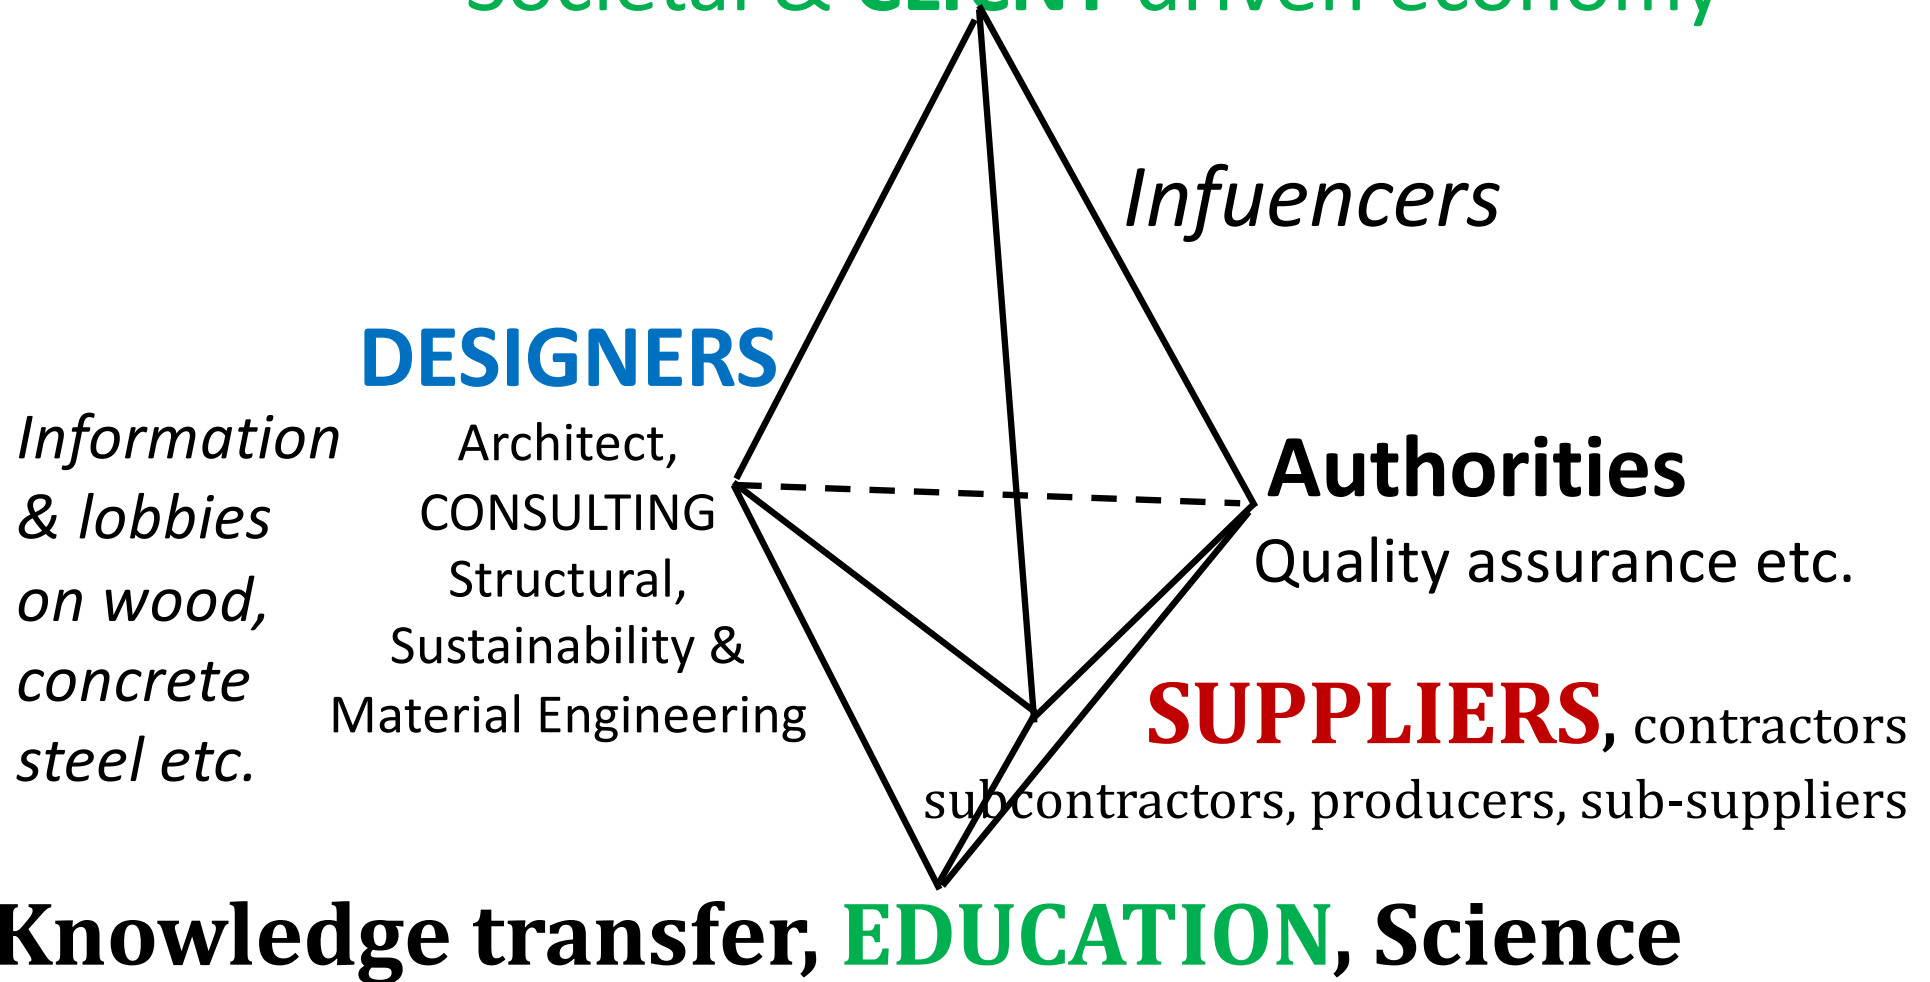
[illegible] & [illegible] driven economy

Infuencers

DESIGNERS

Architect, CONSULTING Structural, Sustainability & Material Engineering

Information & lobbies on wood, concrete steel etc.

Authorities

Quality assurance etc.

SUPPLIERS, contractors subcontractors, producers, sub-suppliers

Knowledge transfer, EDUCATION, Science